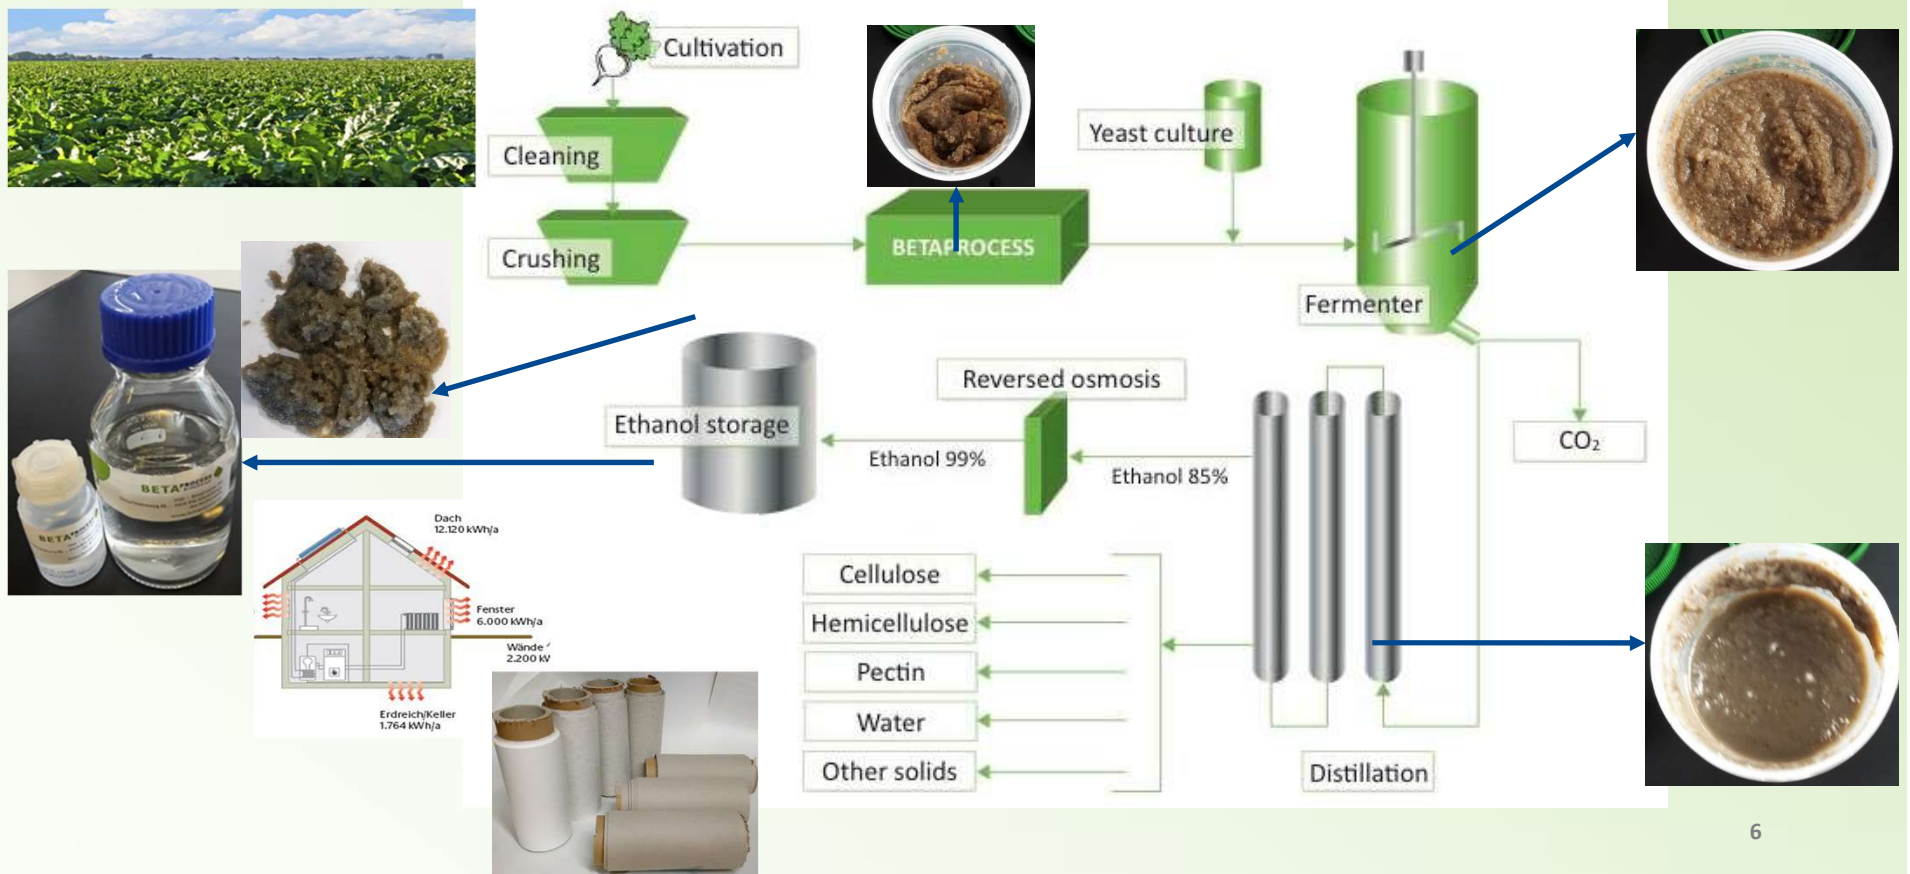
Cultivation

Cleaning

Crushing

BETAPROCESS

Yeast culture

Fermenter

Reversed osmosis

Ethanol storage

Ethanol 99%

Ethanol 85%

$CO_2$

BETA

Dach
12.120 kWh/a

Fenster
6.000 kWh/a

Wände
2.200 kW

Erdreich/Keller
1.764 kWh/a

Cellulose

Hemicellulose

Pectin

Water

Other solids

Distillation

6